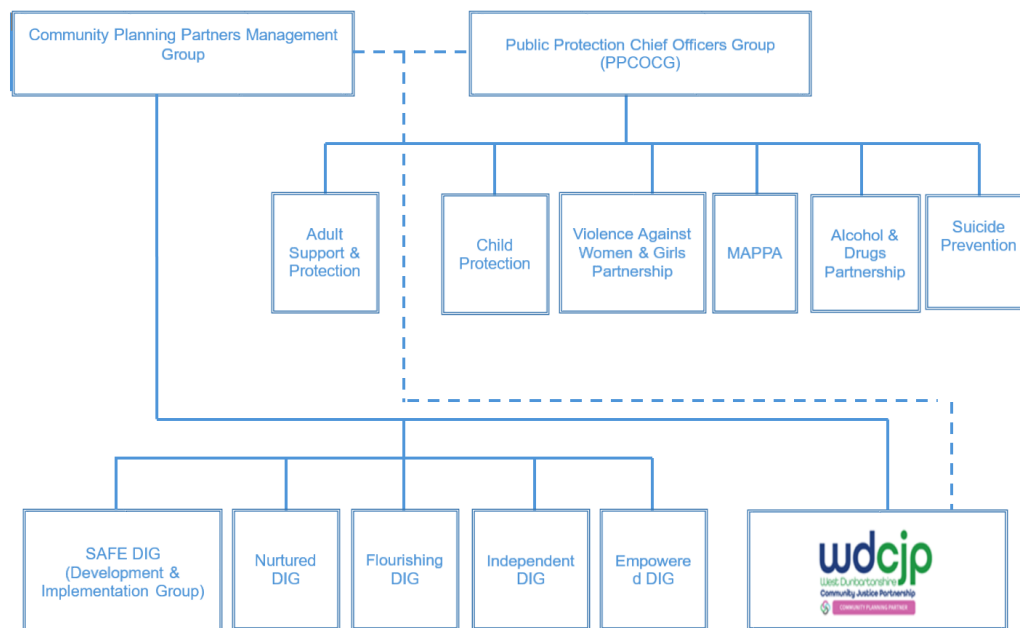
Community Planning Partners Management Group

Public Protection Chief Officers Group (PPCOCG)

Adult Support & Protection

Child Protection

Violence Against Women & Girls Partnership

MAPPA

Alcohol & Drugs Partnership

Suicide Prevention

SAFE DIG (Development & Implementation Group)

Nurtured DIG

Flourishing DIG

Independent DIG

Empowered DIG

wdcjp
West Dunbartonshire
Community Justice Partnership
COMMUNITY PLANNING PARTNER